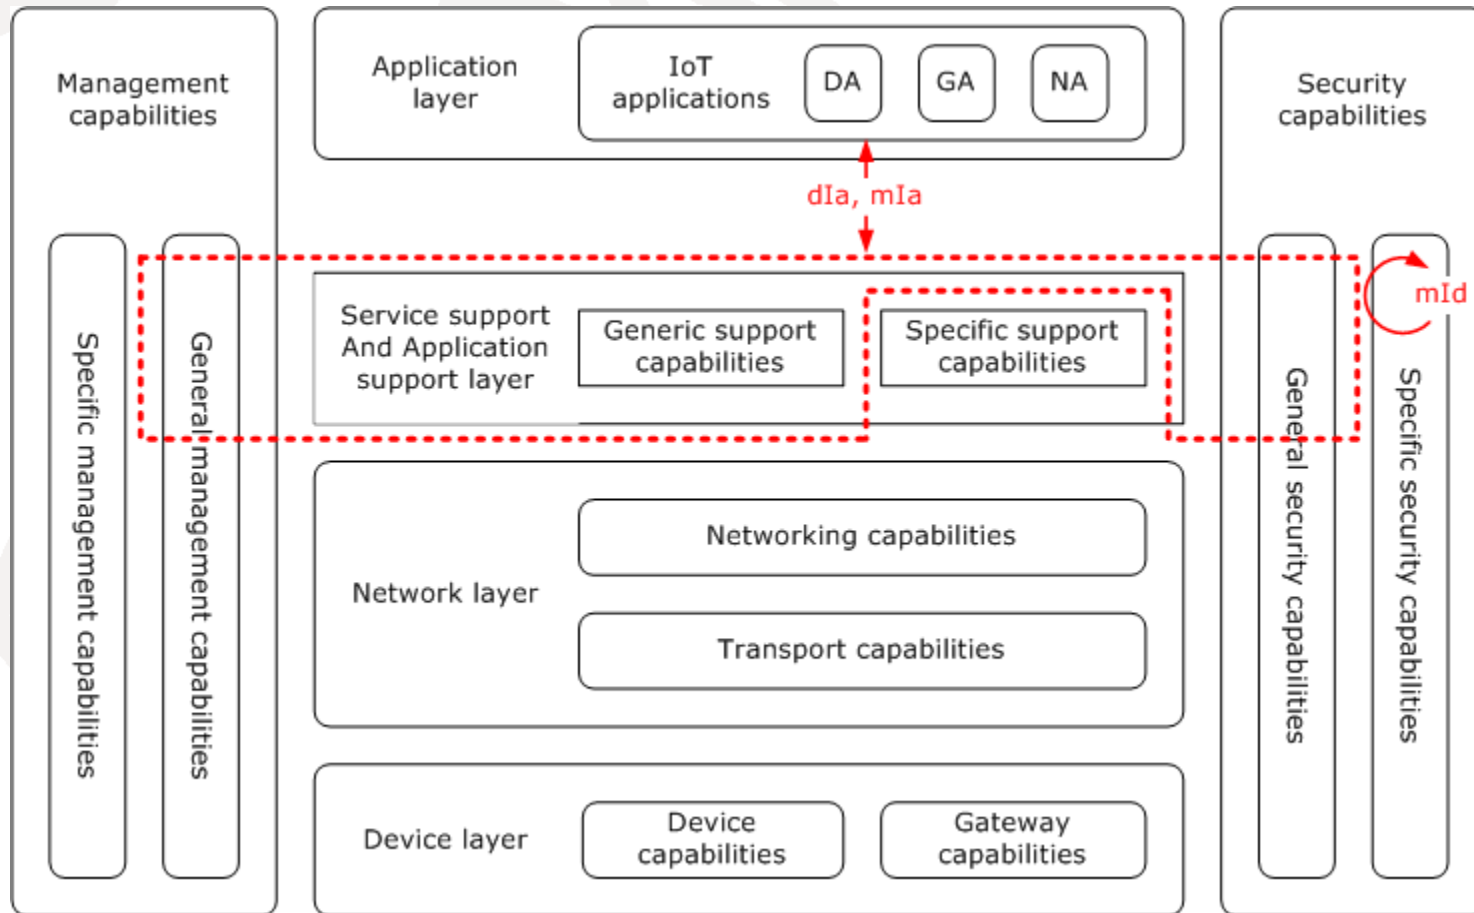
Management capabilities

Specific management capabilities

General management capabilities

Application layer

IoT applications

DA

GA

NA

dIa, mIa

Service support And Application support layer

Generic support capabilities

Specific support capabilities

Network layer

Networking capabilities

Transport capabilities

Device layer

Device capabilities

Gateway capabilities

Security capabilities

mId

General security capabilities

Specific security capabilities